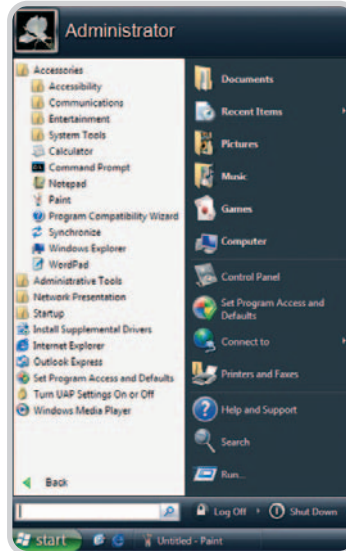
Administrator

Accessories
Accessibility
Communications
Entertainment
System Tools
Calculator
Command Prompt
Notepad
Paint
Program Compatibility Wizard
Synchronize
Windows Explorer
WordPad
Administrative Tools
Network Presentation
Startup
Install Supplemental Drivers
Internet Explorer
Outlook Express
Set Program Access and Defaults
Turn UAP Settings On or Off
Windows Media Player

Back

Documents
Recent Items
Pictures
Music
Games
Computer
Control Panel
Set Program Access and Defaults
Connect to
Printers and Faxes
Help and Support
Search
Run...

Log Off
Shut Down

start
Untitled - Paint